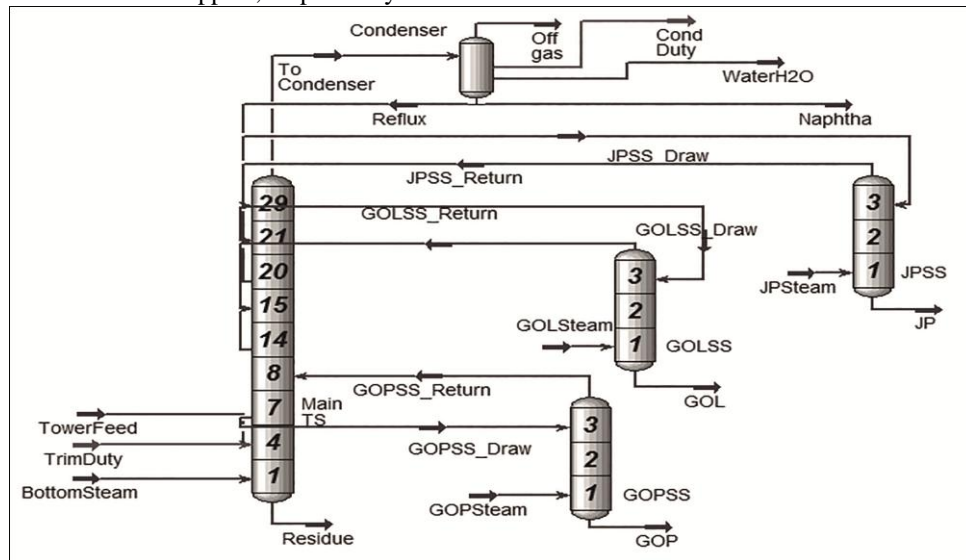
strippers, respectively

Condenser
Off gas
Cond Duty
WaterH2O
To Condenser
Reflux
Naphtha
JPSS_Draw
JPSS_Return
29
GOLSS_Return
21
GOLSS_Draw
20
15
14
8
7
4
1
Main TS
3
2
1
JPSS
JPSteam
JP
3
2
1
GOLSS
GOLSteam
GOL
GOPSS_Return
GOPSS_Draw
3
2
1
GOPSS
GOPSteam
GOP
TowerFeed
TrimDuty
BottomSteam
Residue